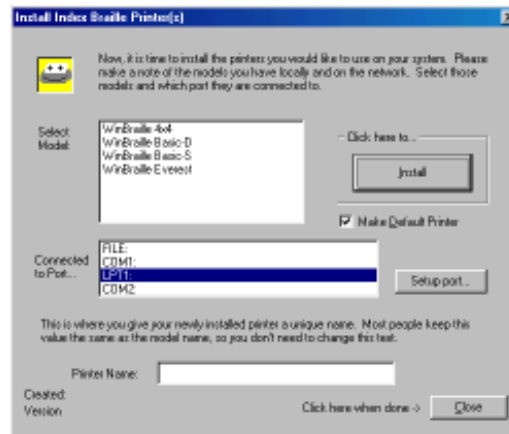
Install Index Braille Printer(s)

Now, it is time to install the printers you would like to use on your system. Please make a note of the models you have locally and on the network. Select those models and which port they are connected to.

Select Model:

WinBraille 4x4
WinBraille Basic-D
WinBraille Basic-S
WinBraille Everest

Click here to...

Install

Make Default Printer

Connected to Port...

FILE:
COM1:
LPT1:
COM2:

Setup port...

This is where you give your newly installed printer a unique name. Most people keep this value the same as the model name, so you don't need to change this text.

Printer Name:

Created:
Version

Click here when done ->

Close